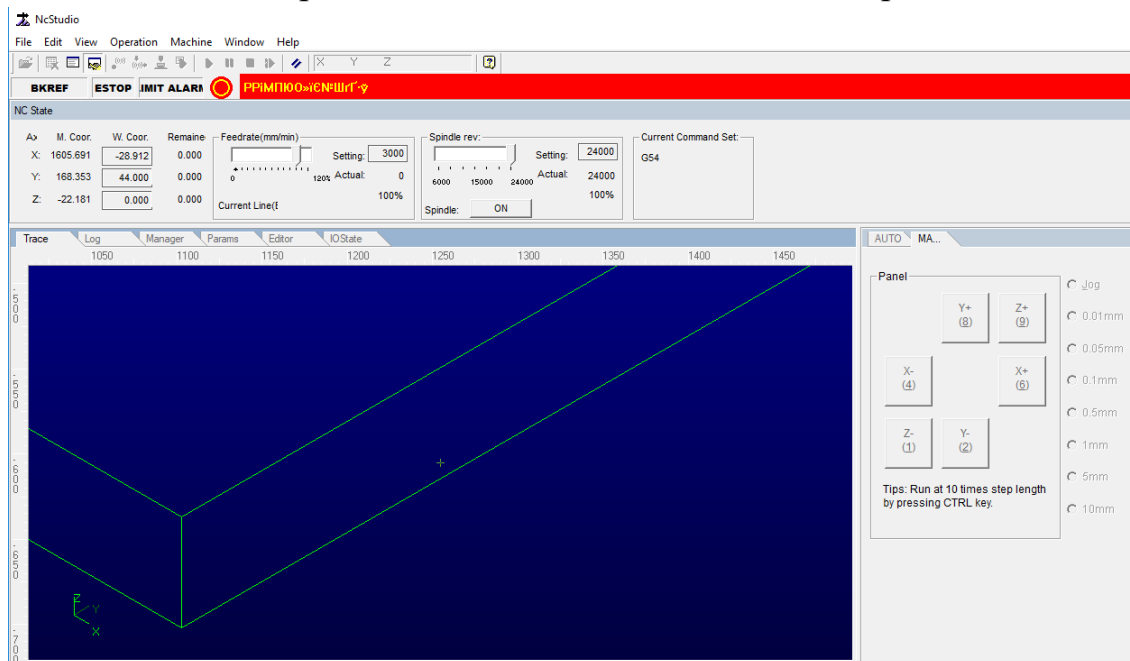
NcStudio

File Edit View Operation Machine Window Help

X Y Z

BKREF ESTOP IMIT ALARM PPIMПЮО»iЄN¤ШпГ·ý

NC State

Ax M. Coor. W. Coor. Remaine
X: 1605.691 -28.912 0.000
Y: 168.353 44.000 0.000
Z: -22.181 0.000 0.000

Feedrate(mm/min)
0 120% Setting: 3000
Actual: 0
100%
Current Line(

Spindle rev:
6000 15000 24000 Setting: 24000
Actual: 24000
100%
Spindle: ON

Current Command Set:
G54

Trace Log Manager Params Editor IOState

1050 1100 1150 1200 1250 1300 1350 1400 1450

500
550
600
650
700

Z Y X

AUTO MA...

Panel

Y+ (8)
Z+ (9)
X- (4)
X+ (6)
Z- (1)
Y- (2)

Tips: Run at 10 times step length by pressing CTRL key.

Jog
0.01mm
0.05mm
0.1mm
0.5mm
1mm
5mm
10mm